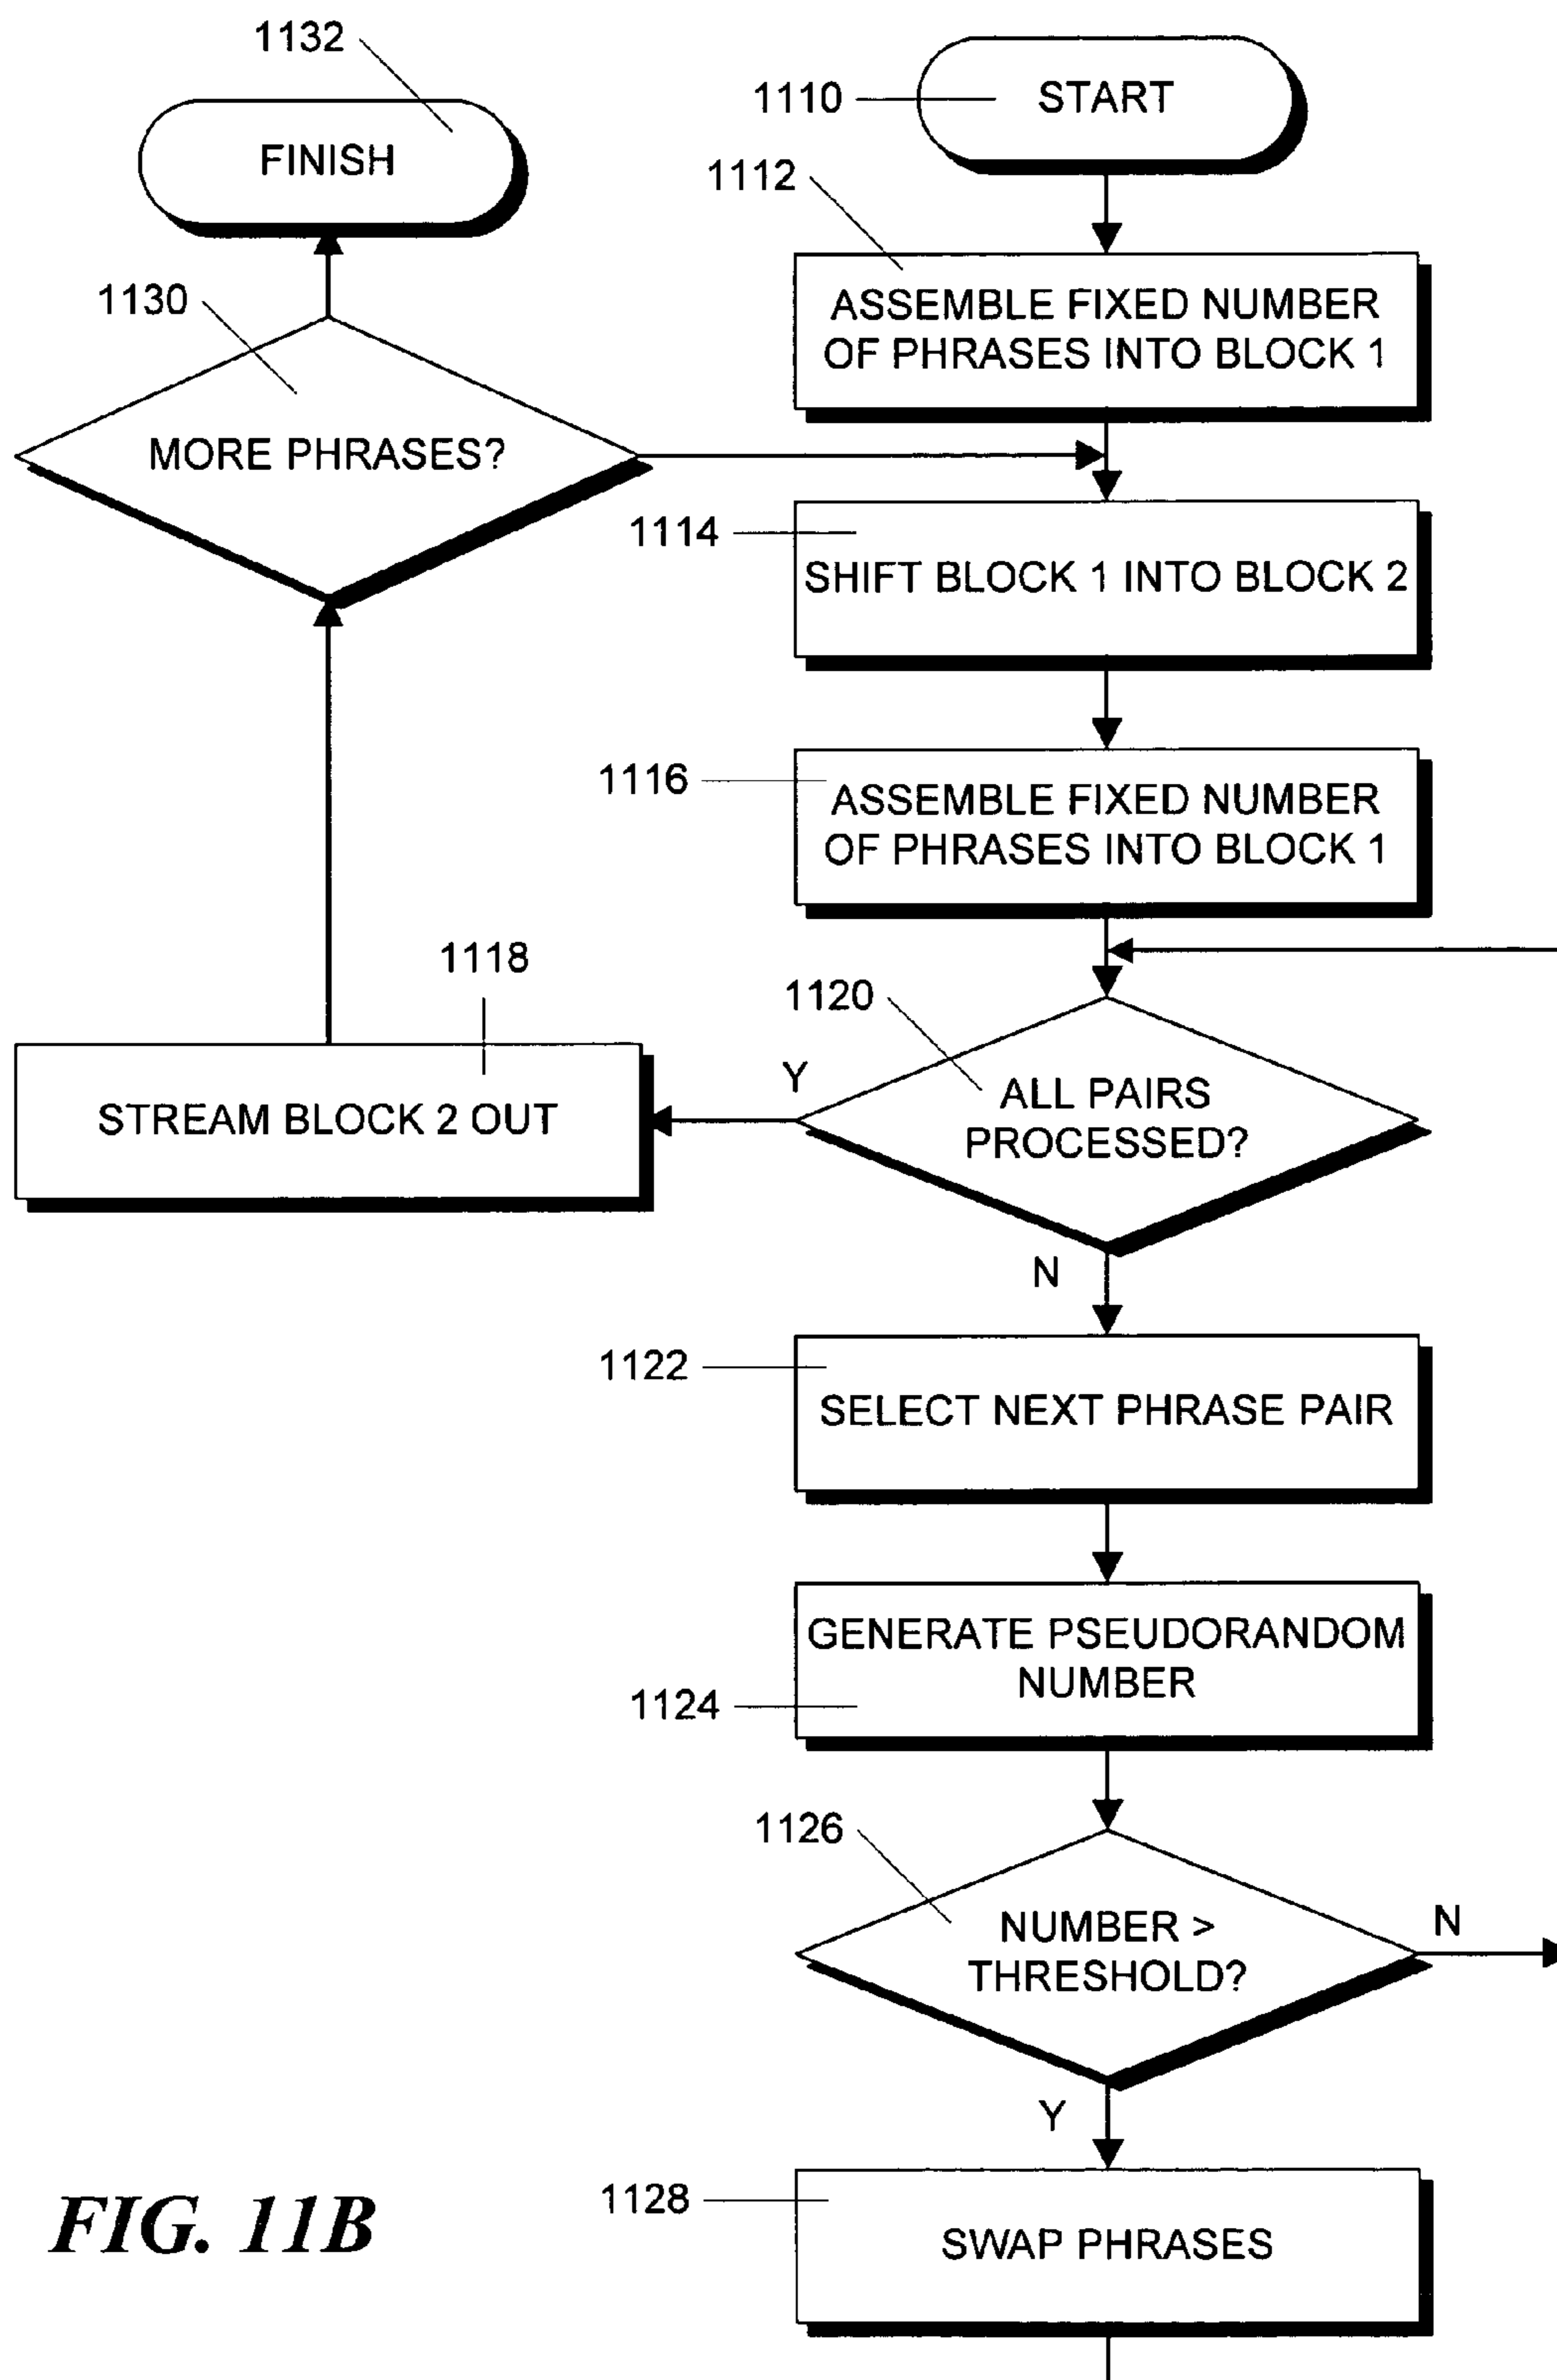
1132

FINISH

1110

START

1112

ASSEMBLE FIXED NUMBER OF PHRASES INTO BLOCK 1

1130

MORE PHRASES?

1114

SHIFT BLOCK 1 INTO BLOCK 2

1116

ASSEMBLE FIXED NUMBER OF PHRASES INTO BLOCK 1

1118

STREAM BLOCK 2 OUT

1120

Y

ALL PAIRS PROCESSED?

N

1122

SELECT NEXT PHRASE PAIR

GENERATE PSEUDORANDOM NUMBER

1124

1126

NUMBER > THRESHOLD?

N

Y

1128

SWAP PHRASES

FIG. 11B